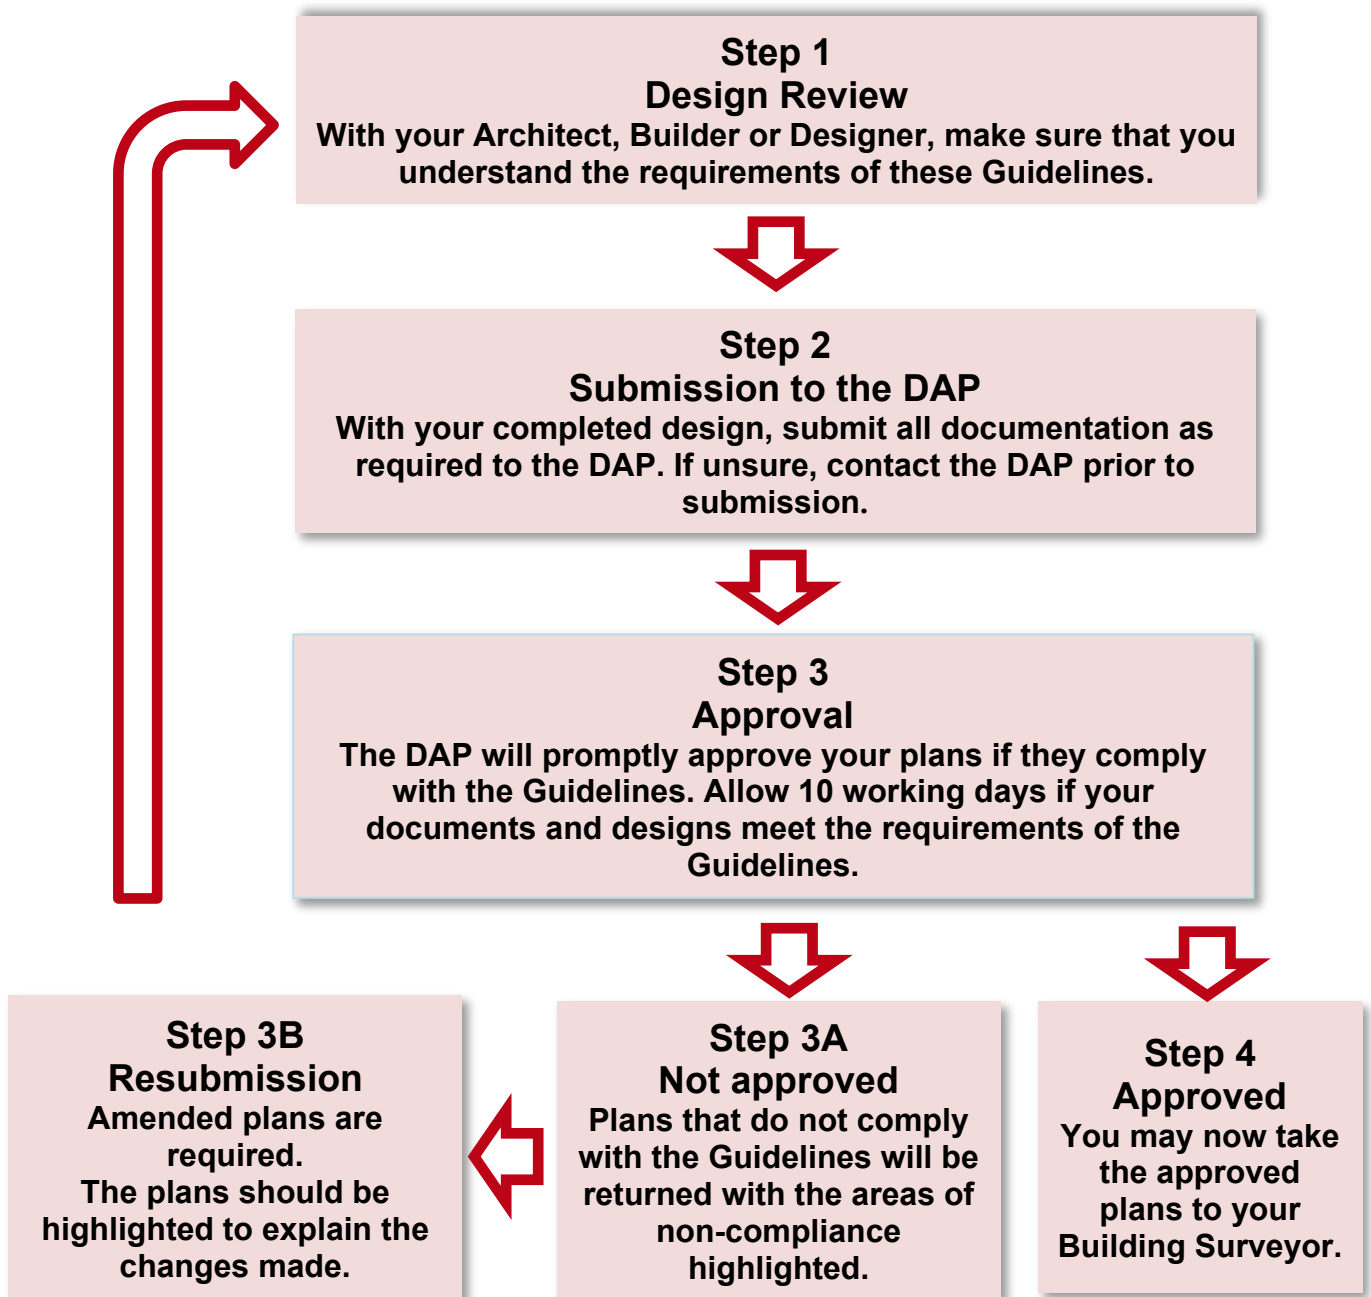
Step 1
Design Review
With your Architect, Builder or Designer, make sure that you understand the requirements of these Guidelines.

Step 2
Submission to the DAP
With your completed design, submit all documentation as required to the DAP. If unsure, contact the DAP prior to submission.

Step 3
Approval
The DAP will promptly approve your plans if they comply with the Guidelines. Allow 10 working days if your documents and designs meet the requirements of the Guidelines.

Step 3B
Resubmission
Amended plans are required.
The plans should be highlighted to explain the changes made.

Step 3A
Not approved
Plans that do not comply with the Guidelines will be returned with the areas of non-compliance highlighted.

Step 4
Approved
You may now take the approved plans to your Building Surveyor.